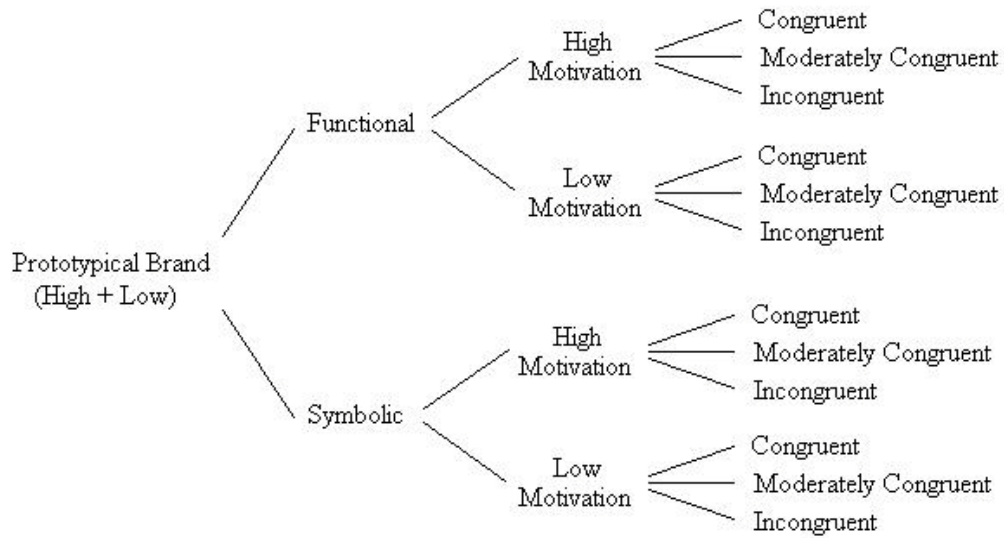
Prototypical Brand
(High + Low)

Functional

High
Motivation

Congruent
Moderately Congruent
Incongruent

Low
Motivation

Congruent
Moderately Congruent
Incongruent

Symbolic

High
Motivation

Congruent
Moderately Congruent
Incongruent

Low
Motivation

Congruent
Moderately Congruent
Incongruent